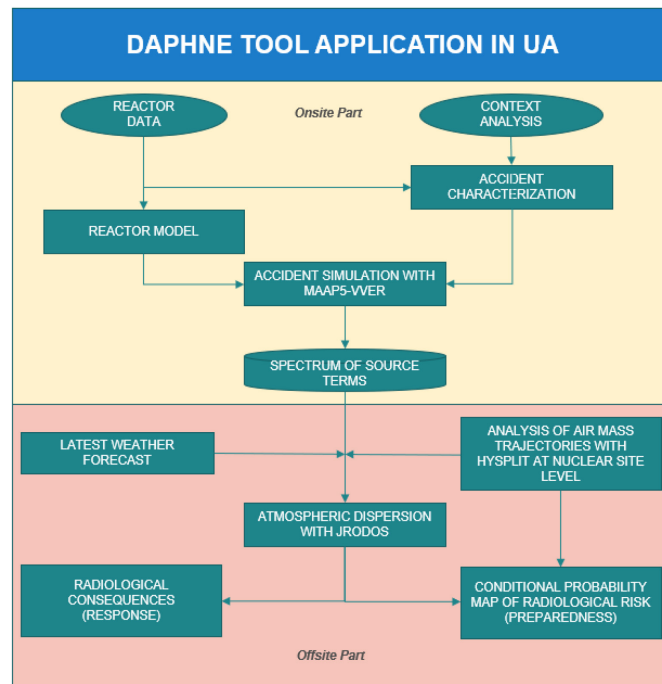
DAPHNE TOOL APPLICATION IN UA

Onsite Part

REACTOR DATA

CONTEXT ANALYSIS

ACCIDENT CHARACTERIZATION

REACTOR MODEL

ACCIDENT SIMULATION WITH MAAP5-VVER

SPECTRUM OF SOURCE TERMS

LATEST WEATHER FORECAST

ANALYSIS OF AIR MASS TRAJECTORIES WITH HYSPLIT AT NUCLEAR SITE LEVEL

ATMOSPHERIC DISPERSION WITH JRODOS

RADIOLOGICAL CONSEQUENCES (RESPONSE)

CONDITIONAL PROBABILITY MAP OF RADIOLOGICAL RISK (PREPAREDNESS)

Offsite Part